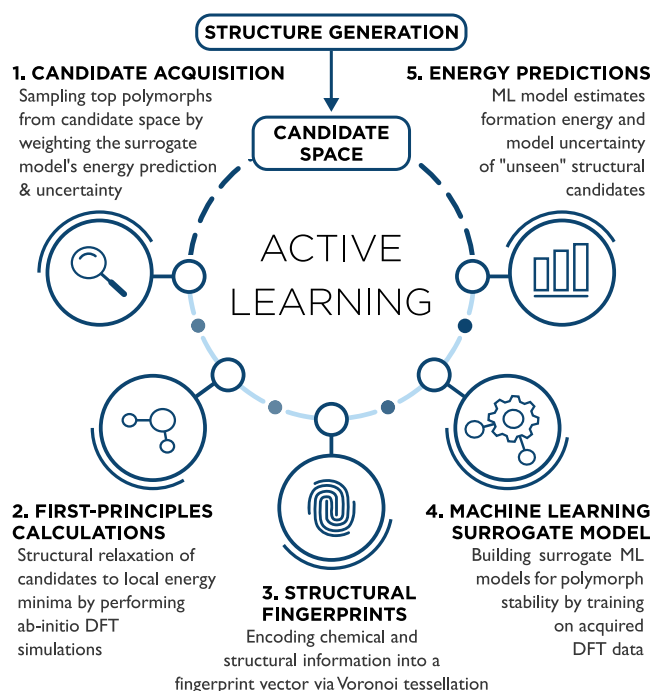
STRUCTURE GENERATION

CANDIDATE SPACE

1. CANDIDATE ACQUISITION
Sampling top polymorphs from candidate space by weighting the surrogate model's energy prediction & uncertainty

5. ENERGY PREDICTIONS
ML model estimates formation energy and model uncertainty of "unseen" structural candidates

ACTIVE LEARNING

2. FIRST-PRINCIPLES CALCULATIONS
Structural relaxation of candidates to local energy minima by performing ab-initio DFT simulations

3. STRUCTURAL FINGERPRINTS
Encoding chemical and structural information into a fingerprint vector via Voronoi tessellation

4. MACHINE LEARNING SURROGATE MODEL
Building surrogate ML models for polymorph stability by training on acquired DFT data